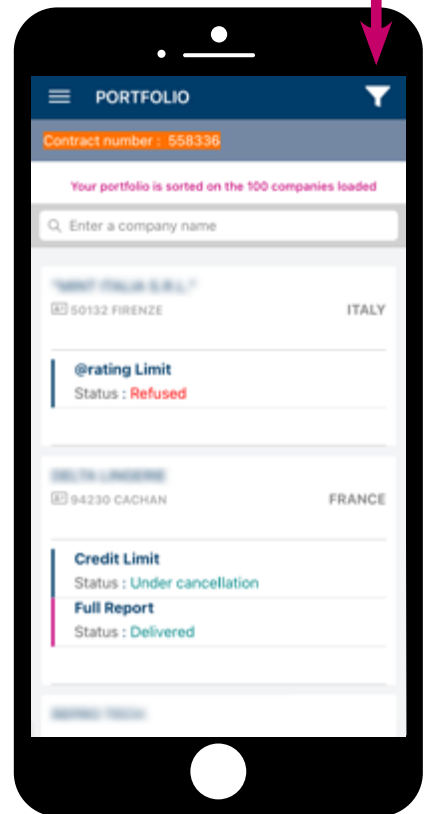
PORTFOLIO

Contract number : 558336

Your portfolio is sorted on the 100 companies loaded

Enter a company name

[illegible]
50132 FIRENZE ITALY

@rating Limit
Status : Refused

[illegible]
94230 CACHAN FRANCE

Credit Limit
Status : Under cancellation
Full Report
Status : Delivered

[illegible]